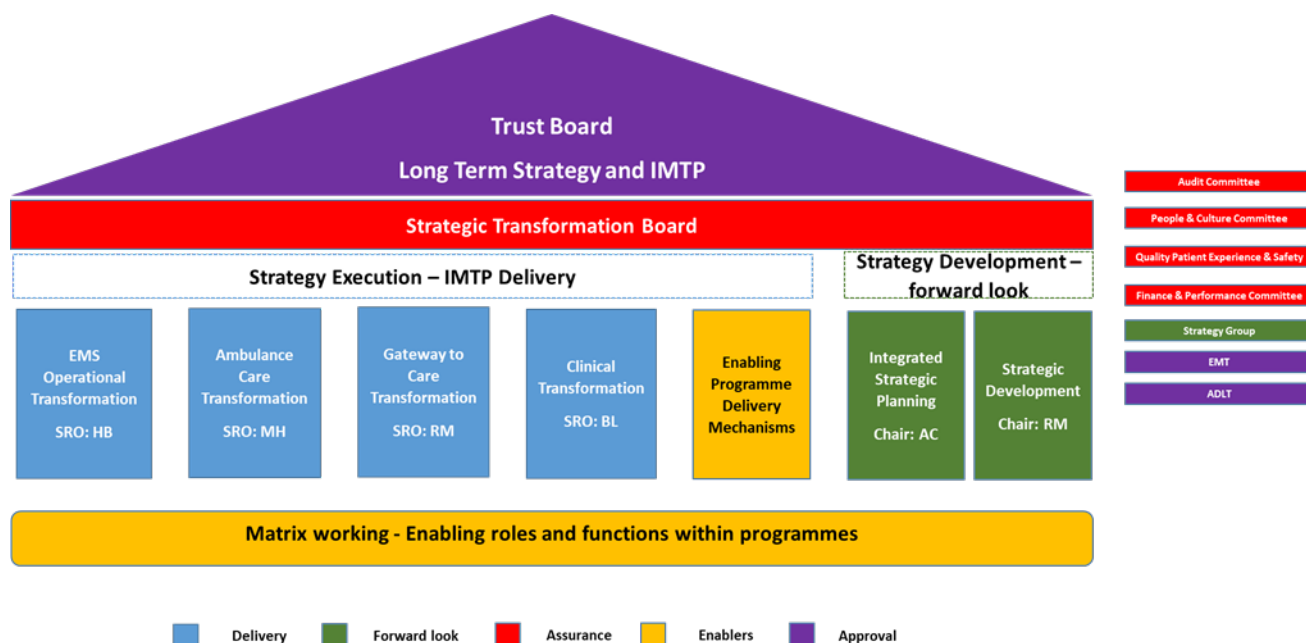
Trust Board

Long Term Strategy and IMTP

Strategic Transformation Board

Strategy Execution – IMTP Delivery

Strategy Development – forward look

EMS Operational Transformation

SRO: HB

Ambulance Care Transformation

SRO: MH

Gateway to Care Transformation

SRO: RM

Clinical Transformation

SRO: BL

Enabling Programme Delivery Mechanisms

Integrated Strategic Planning

Chair: AC

Strategic Development

Chair: RM

Matrix working - Enabling roles and functions within programmes

Audit Committee

People & Culture Committee

Quality Patient Experience & Safety

Finance & Performance Committee

Strategy Group

EMT

ADLT

Delivery

Forward look

Assurance

Enablers

Approval